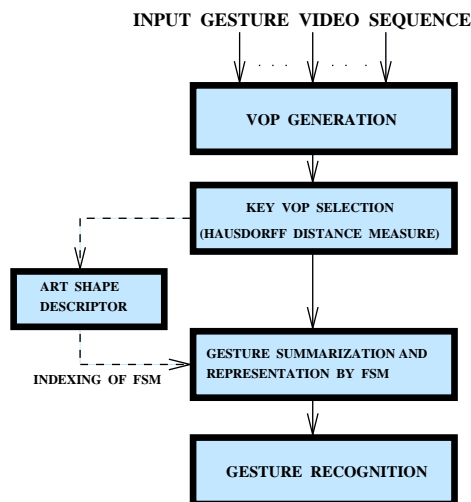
INPUT GESTURE VIDEO SEQUENCE

. . . . . .

VOP GENERATION

KEY VOP SELECTION
(HAUSDORFF DISTANCE MEASURE)

ART SHAPE DESCRIPTOR

GESTURE SUMMARIZATION AND REPRESENTATION BY FSM

INDEXING OF FSM

GESTURE RECOGNITION